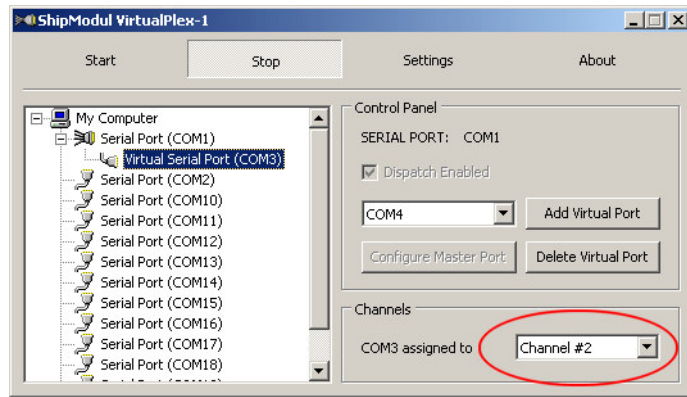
ShipModul VirtualPlex-1

Start

Stop

Settings

About

My Computer
Serial Port (COM1)
Virtual Serial Port (COM3)
Serial Port (COM2)
Serial Port (COM10)
Serial Port (COM11)
Serial Port (COM12)
Serial Port (COM13)
Serial Port (COM14)
Serial Port (COM15)
Serial Port (COM16)
Serial Port (COM17)
Serial Port (COM18)
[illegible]

Control Panel

SERIAL PORT: COM1

Dispatch Enabled

COM4

Add Virtual Port

Configure Master Port

Delete Virtual Port

Channels

COM3 assigned to

Channel #2